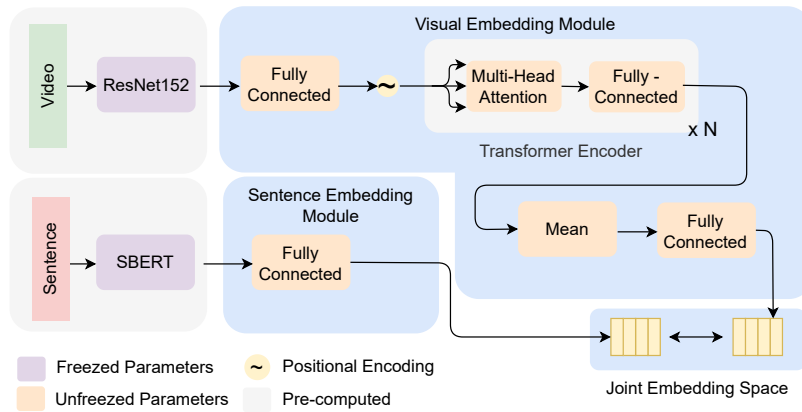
Visual Embedding Module

Video

ResNet152

Fully Connected

~

Multi-Head Attention

Fully - Connected

x N

Transformer Encoder

Sentence Embedding Module

Mean

Fully Connected

Sentence

SBERT

Fully Connected

Freezed Parameters

~ Positional Encoding

Unfreezed Parameters

Pre-computed

Joint Embedding Space